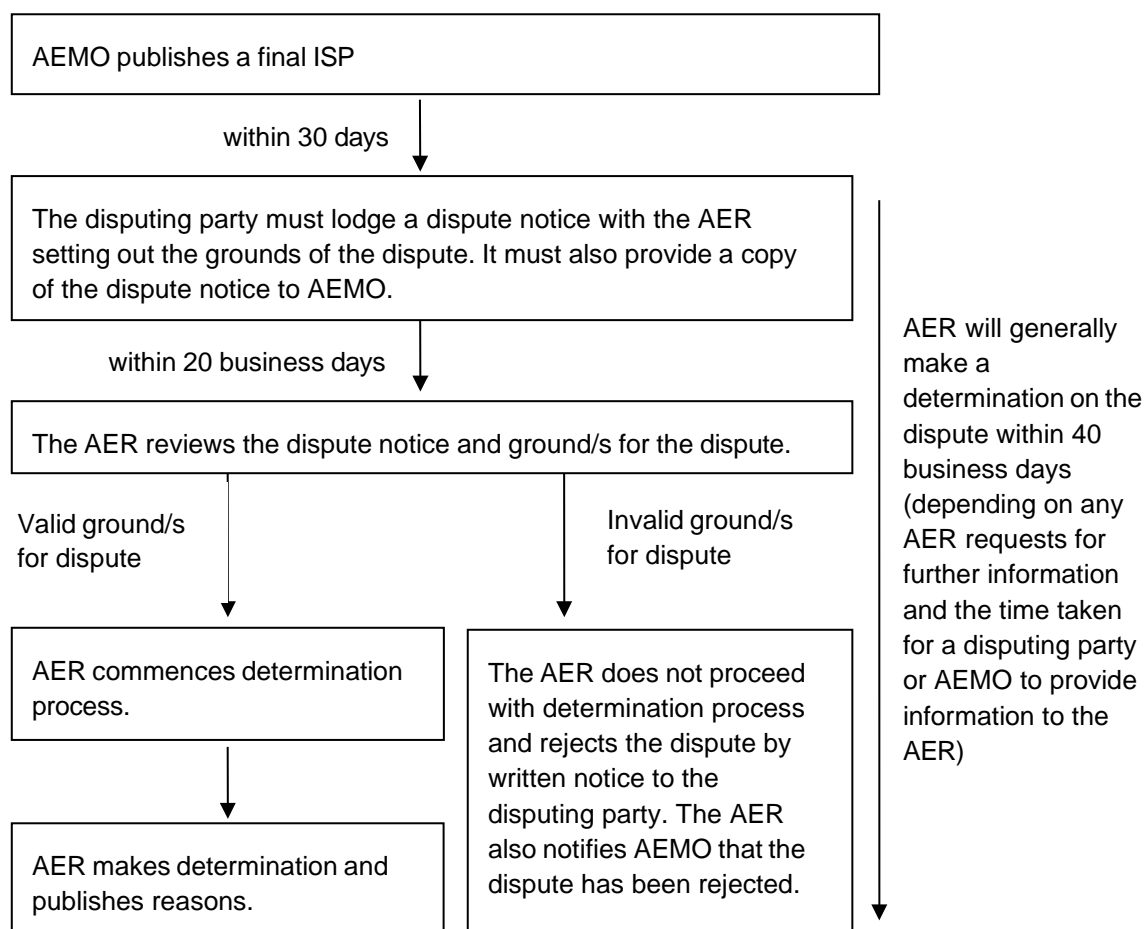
AEMO publishes a final ISP

within 30 days

The disputing party must lodge a dispute notice with the AER setting out the grounds of the dispute. It must also provide a copy of the dispute notice to AEMO.

within 20 business days

The AER reviews the dispute notice and ground/s for the dispute.

Valid ground/s for dispute

Invalid ground/s for dispute

AER commences determination process.

AER makes determination and publishes reasons.

The AER does not proceed with determination process and rejects the dispute by written notice to the disputing party. The AER also notifies AEMO that the dispute has been rejected.

AER will generally make a determination on the dispute within 40 business days (depending on any AER requests for further information and the time taken for a disputing party or AEMO to provide information to the AER)